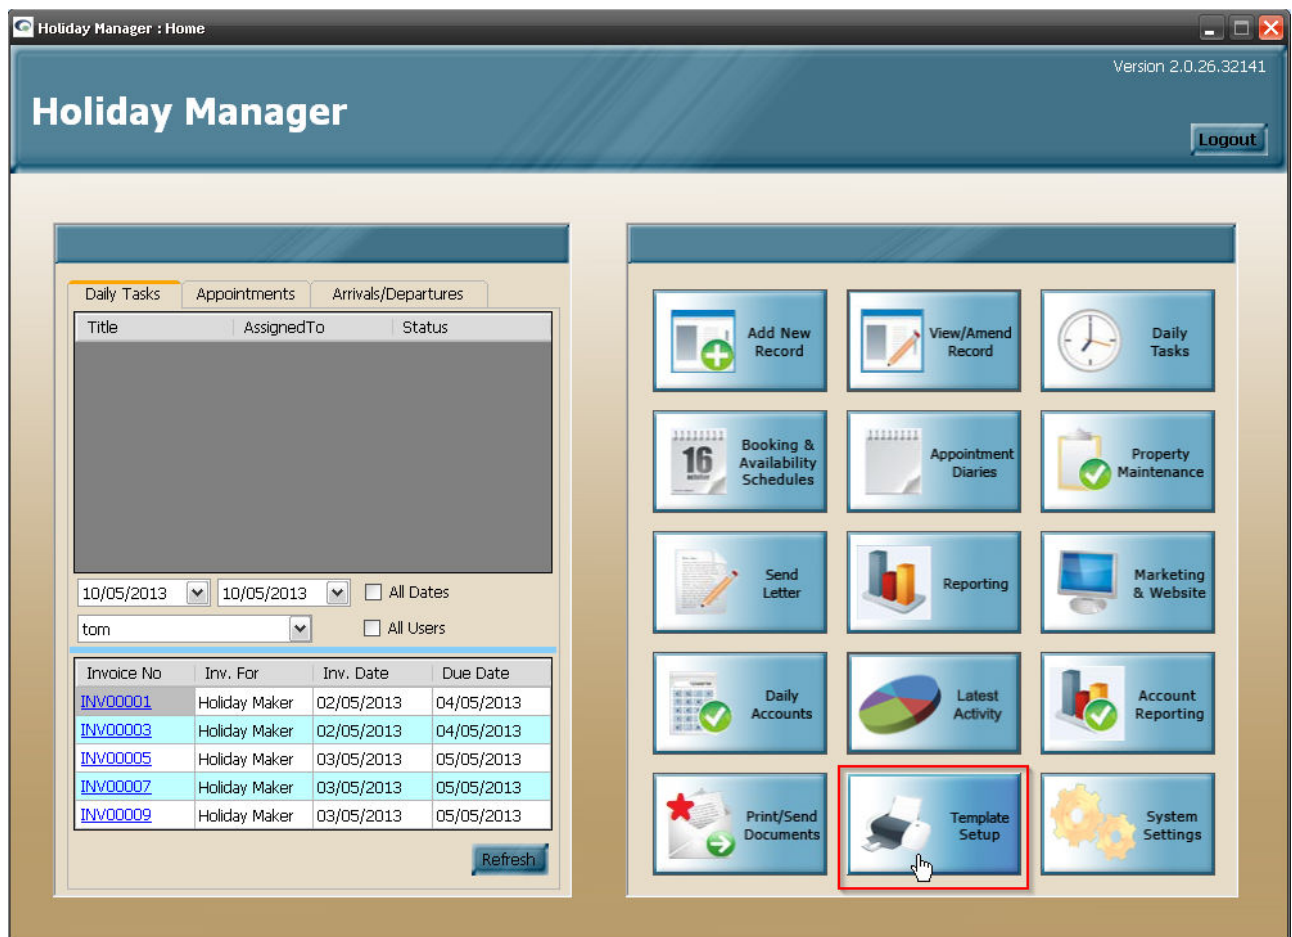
Holiday Manager : Home

Version 2.0.26.32141

Holiday Manager

Logout

Daily Tasks | Appointments | Arrivals/Departures

| Title | AssignedTo | Status |
|---|---|---|

10/05/2013 | 10/05/2013 | All Dates

tom | All Users

| Invoice No | Inv. For | Inv. Date | Due Date |
|---|---|---|---|
| INV00001 | Holiday Maker | 02/05/2013 | 04/05/2013 |
| INV00003 | Holiday Maker | 02/05/2013 | 04/05/2013 |
| INV00005 | Holiday Maker | 03/05/2013 | 05/05/2013 |
| INV00007 | Holiday Maker | 03/05/2013 | 05/05/2013 |
| INV00009 | Holiday Maker | 03/05/2013 | 05/05/2013 |

Refresh

Add New Record

View/Amend Record

Daily Tasks

16

Booking & Availability Schedules

Appointment Diaries

Property Maintenance

Send Letter

Reporting

Marketing & Website

Daily Accounts

Latest Activity

Account Reporting

Print/Send Documents

Template Setup

System Settings